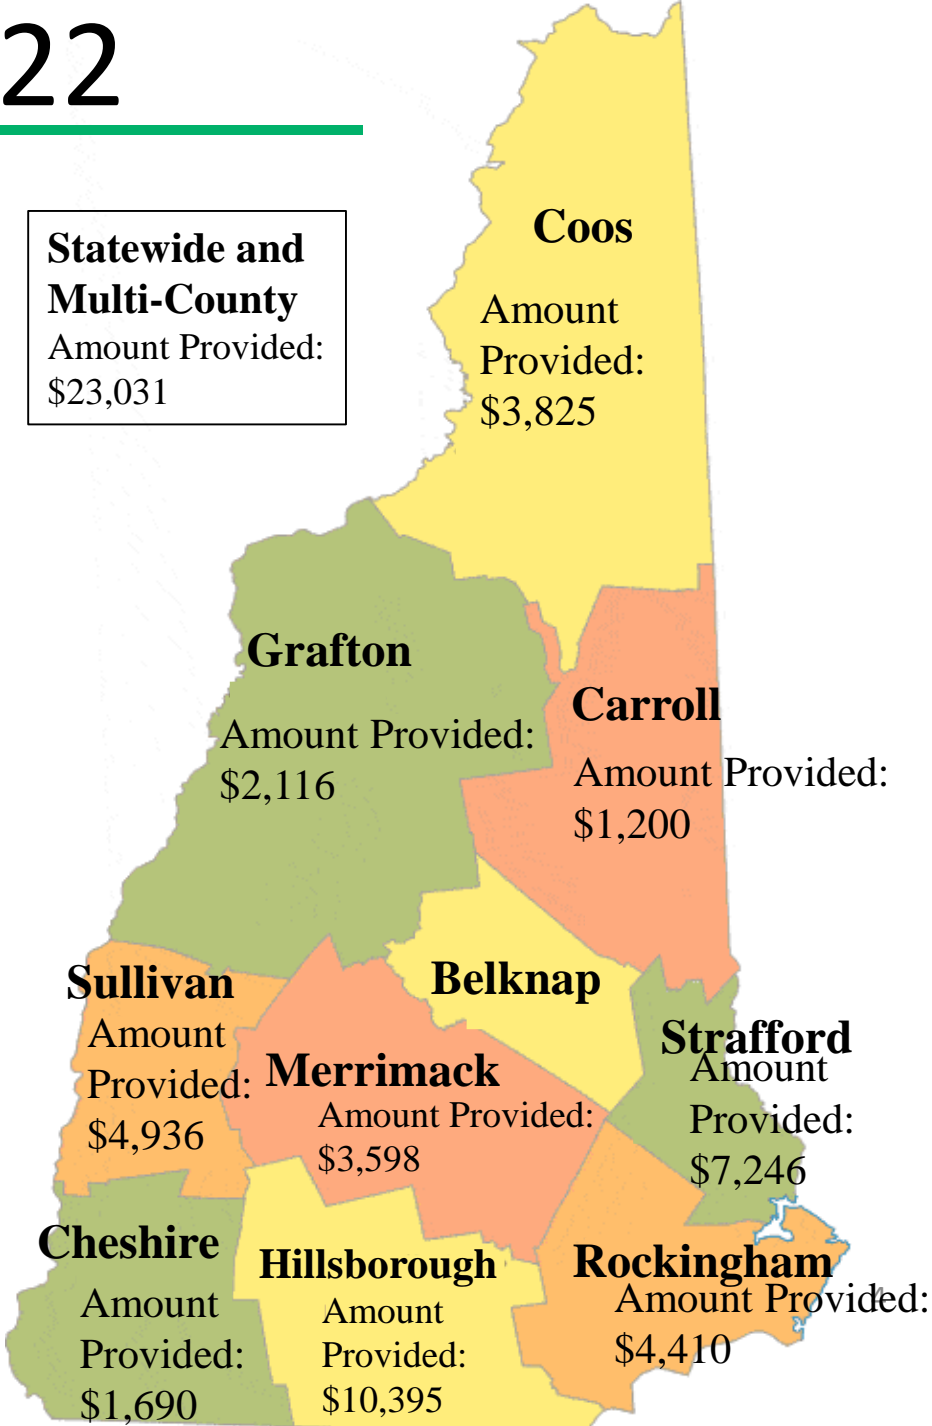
22

Statewide and Multi-County
Amount Provided:
$23,031

Coos
Amount Provided:
$3,825

Grafton
Amount Provided:
$2,116

Carroll
Amount Provided:
$1,200

Sullivan
Amount Provided:
$4,936

Belknap

Merrimack
Amount Provided:
$3,598

Strafford
Amount Provided:
$7,246

Cheshire
Amount Provided:
$1,690

Hillsborough
Amount Provided:
$10,395

Rockingham
Amount Provided:
$4,410